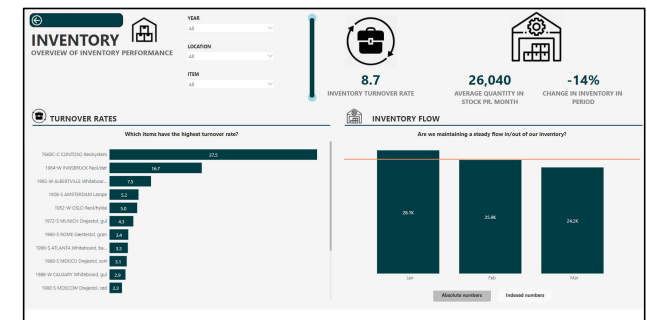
INVENTORY
OVERVIEW OF INVENTORY PERFORMANCE

YEAR
All

LOCATION
All

ITEM
All

8.7
INVENTORY TURNOVER RATE

26,040
AVERAGE QUANTITY IN STOCK PR. MONTH

-14%
CHANGE IN INVENTORY IN PERIOD

TURNOVER RATES

Which items have the highest turnover rate?

| Item | Turnover rate |
|---|---|
| 7668C-C CONTOSO Reolsystem | 37.5 |
| 1954-W FJAERBUCK Pack/ider | 16.7 |
| 1960-W ALBERTVILLE Whiteboar... | 7.5 |
| 1928-S AMSTERDAM Lampe | 5.2 |
| 1952-W OSLO Reol/hylde | 5.0 |
| 1972-S MUNICH Drejestol, gul | 4.5 |
| 1960-S ROME Gæstestol, grøn | 3.4 |
| 1969-S ATLANTA Whiteboard, ba... | 3.3 |
| 1968-S MEXICO Drejestol, sort | 3.1 |
| 1988-W CALGARY Whiteboard, gul | 2.9 |
| 1980-S MOSCOW Drejestol, rød | 2.2 |

INVENTORY FLOW

Are we maintaining a steady flow in/out of our inventory?

| Month | Value |
|---|---|
| Jan | 28.1K |
| Feb | 25.8K |
| Mar | 24.2K |

Absolute numbers
Indexed numbers